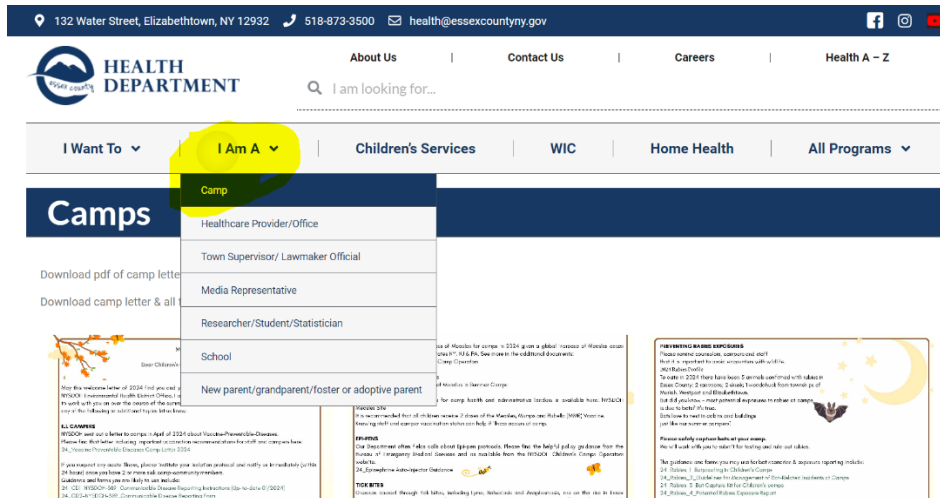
132 Water Street, Elizabethtown, NY 12932 518-873-3500 health@essexcountyny.gov

essex county HEALTH DEPARTMENT

About Us | Contact Us | Careers | Health A – Z

I am looking for...

I Want To | I Am A | Children's Services | WIC | Home Health | All Programs

Camp
Healthcare Provider/Office
Town Supervisor/ Lawmaker Official
Media Representative
Researcher/Student/Statistician
School
New parent/grandparent/foster or adoptive parent

Camps

Download pdf of camp letter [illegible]

Download camp letter & all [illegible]

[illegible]

PREVENTING RABIES EXPOSURES

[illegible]